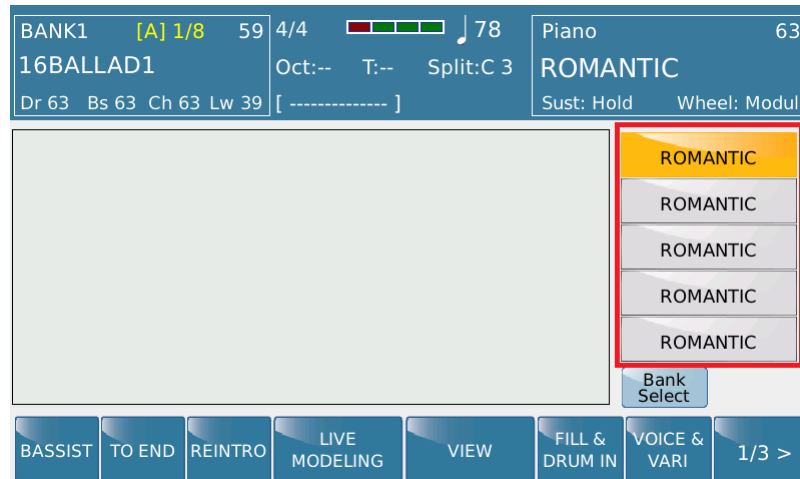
BANK1 [A] 1/8 59
16BALLAD1
Dr 63 Bs 63 Ch 63 Lw 39

4/4 ♩78
Oct:-- T:-- Split:C 3
[ -------------- ]

Piano 63
ROMANTIC
Sust: Hold Wheel: Modul

ROMANTIC
ROMANTIC
ROMANTIC
ROMANTIC
ROMANTIC

Bank Select

BASSIST
TO END
REINTRO
LIVE MODELING
VIEW
FILL & DRUM IN
VOICE & VARI
1/3 >